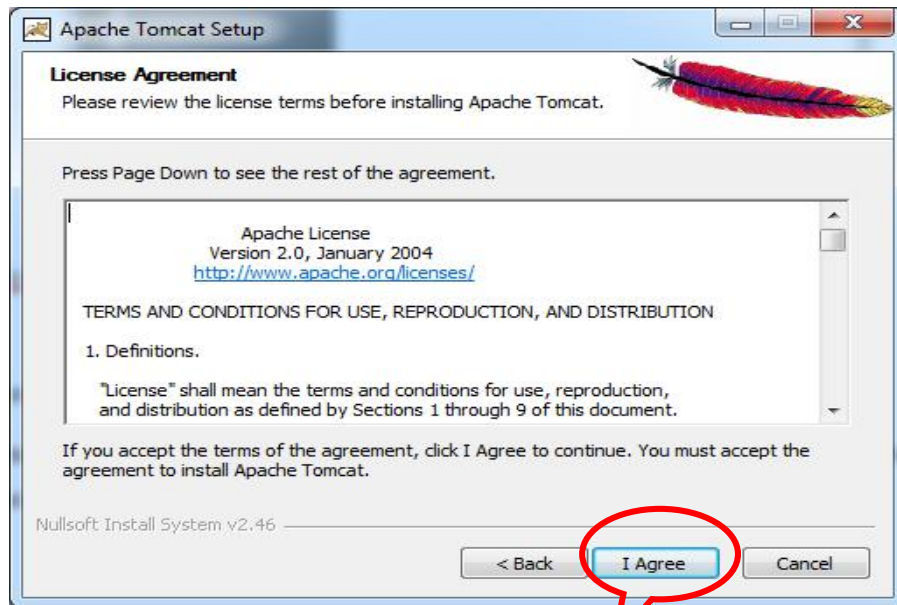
Apache Tomcat Setup

License Agreement

Please review the license terms before installing Apache Tomcat.

Press Page Down to see the rest of the agreement.

Apache License
Version 2.0, January 2004
http://www.apache.org/licenses/

TERMS AND CONDITIONS FOR USE, REPRODUCTION, AND DISTRIBUTION

1. Definitions.

"License" shall mean the terms and conditions for use, reproduction, and distribution as defined by Sections 1 through 9 of this document.

If you accept the terms of the agreement, click I Agree to continue. You must accept the agreement to install Apache Tomcat.

Nullsoft Install System v2.46

< Back

I Agree

Cancel